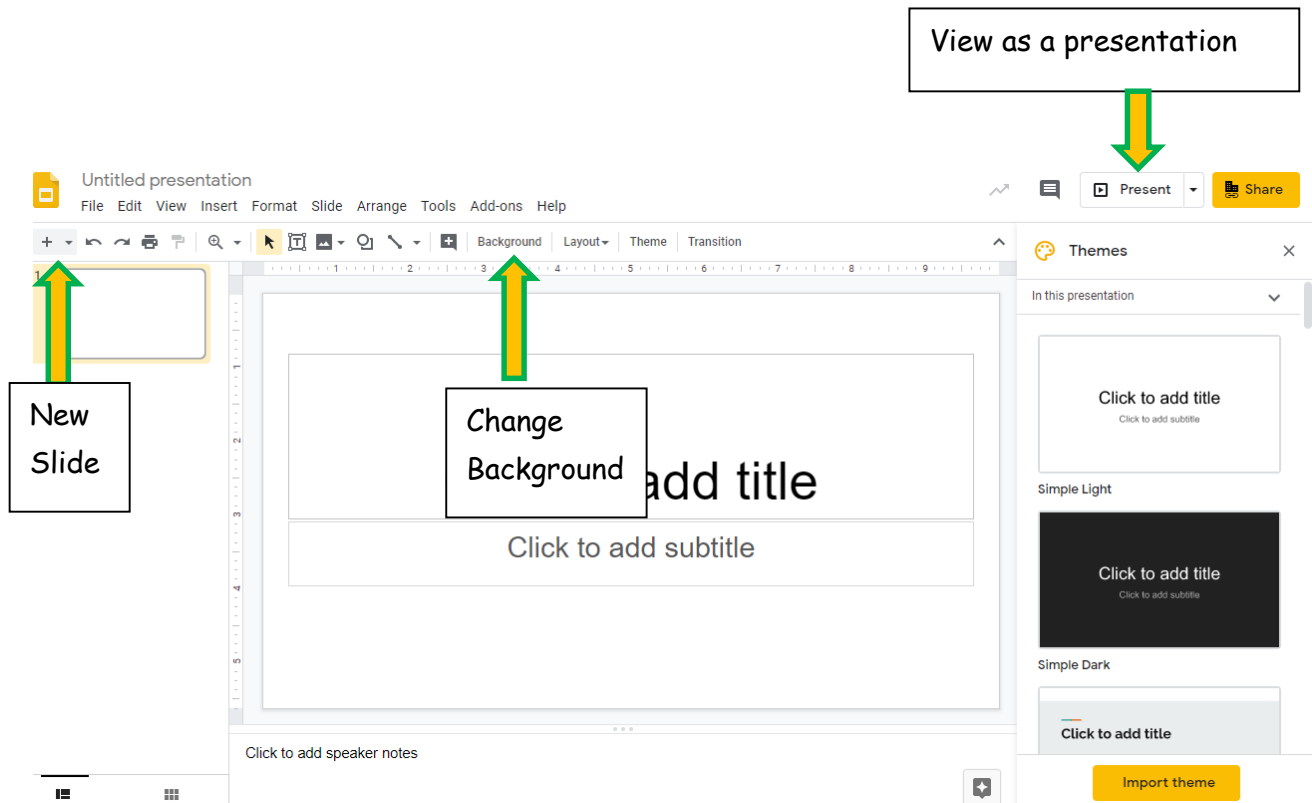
View as a presentation

Untitled presentation

File Edit View Insert Format Slide Arrange Tools Add-ons Help

Present Share

Background Layout Theme Transition

Themes

In this presentation

1

New Slide

Change Background

add title

Click to add subtitle

Click to add title
Click to add subtitle

Simple Light

Click to add title
Click to add subtitle

Simple Dark

Click to add title

Click to add speaker notes

Import theme